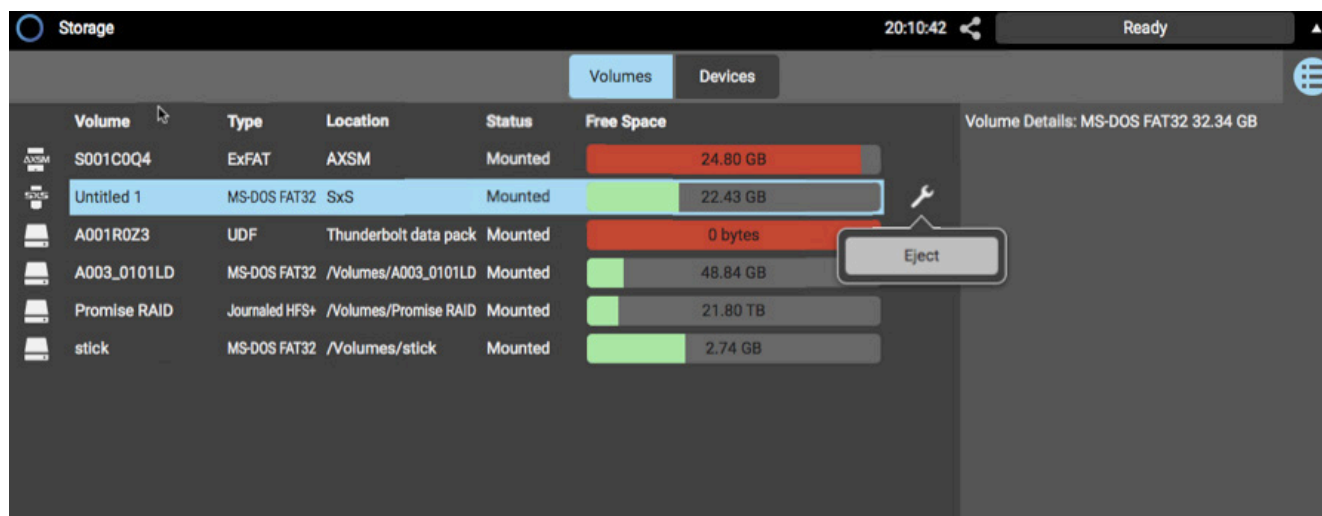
Storage 20:10:42 Ready

Volumes Devices

| | Volume | Type | Location | Status | Free Space |
|---|---|---|---|---|---|
| AXSM | S001C0Q4 | ExFAT | AXSM | Mounted | 24.80 GB |
| SxS | Untitled 1 | MS-DOS FAT32 | SxS | Mounted | 22.43 GB |
| | A001R0Z3 | UDF | Thunderbolt data pack | Mounted | 0 bytes |
| | A003_0101LD | MS-DOS FAT32 | /Volumes/A003_0101LD | Mounted | 48.84 GB |
| | Promise RAID | Journaled HFS+ | /Volumes/Promise RAID | Mounted | 21.80 TB |
| | stick | MS-DOS FAT32 | /Volumes/stick | Mounted | 2.74 GB |

Eject

Volume Details: MS-DOS FAT32 32.34 GB